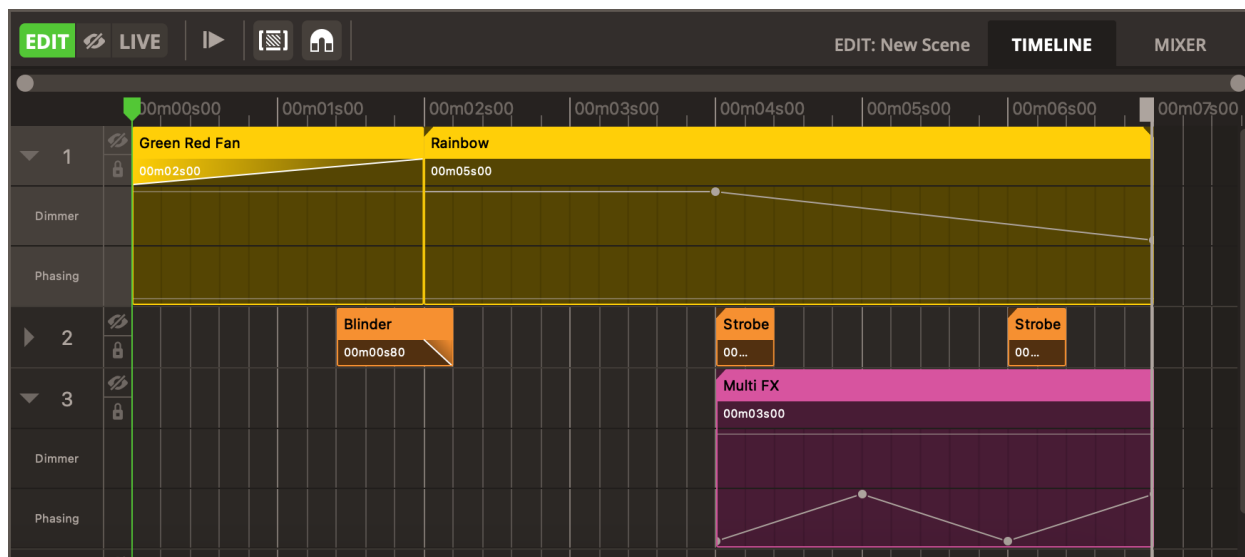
EDIT LIVE

EDIT: New Scene TIMELINE MIXER

00m00s00 00m01s00 00m02s00 00m03s00 00m04s00 00m05s00 00m06s00 00m07s00

1
Green Red Fan
00m02s00
Rainbow
00m05s00
Dimmer
Phasing

2
Blinder
00m00s80
Strobe
00...
Strobe
00...

3
Multi FX
00m03s00
Dimmer
Phasing